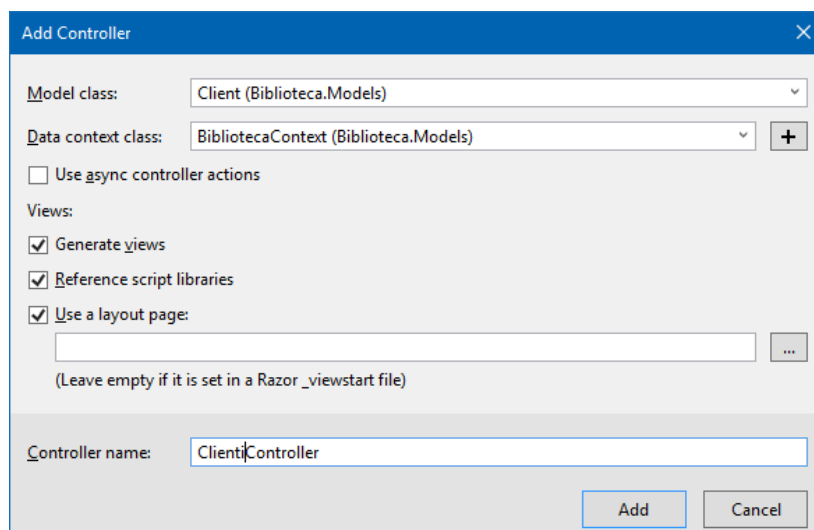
Add Controller

Model class: Client (Biblioteca.Models)

Data context class: BibliotecaContext (Biblioteca.Models) +

Use async controller actions

Views:

Generate views

Reference script libraries

Use a layout page:

...

(Leave empty if it is set in a Razor _viewstart file)

Controller name: ClientiController

Add Cancel